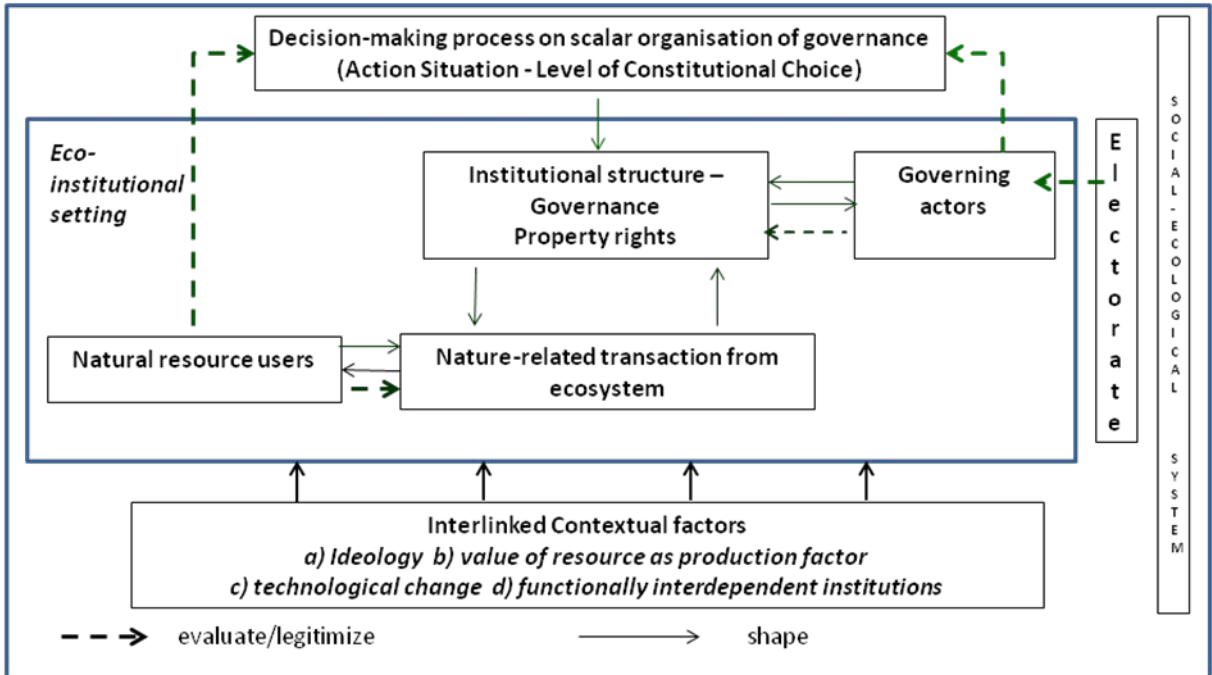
Decision-making process on scalar organisation of governance
(Action Situation - Level of Constitutional Choice)

Eco-institutional setting

Institutional structure – Governance
Property rights

Governing actors

Electorate

SOCIAL-ECOLOGICAL SYSTEM

Natural resource users

Nature-related transaction from ecosystem

Interlinked Contextual factors
*a) Ideology b) value of resource as production factor*
*c) technological change d) functionally interdependent institutions*

evaluate/legitimize

shape